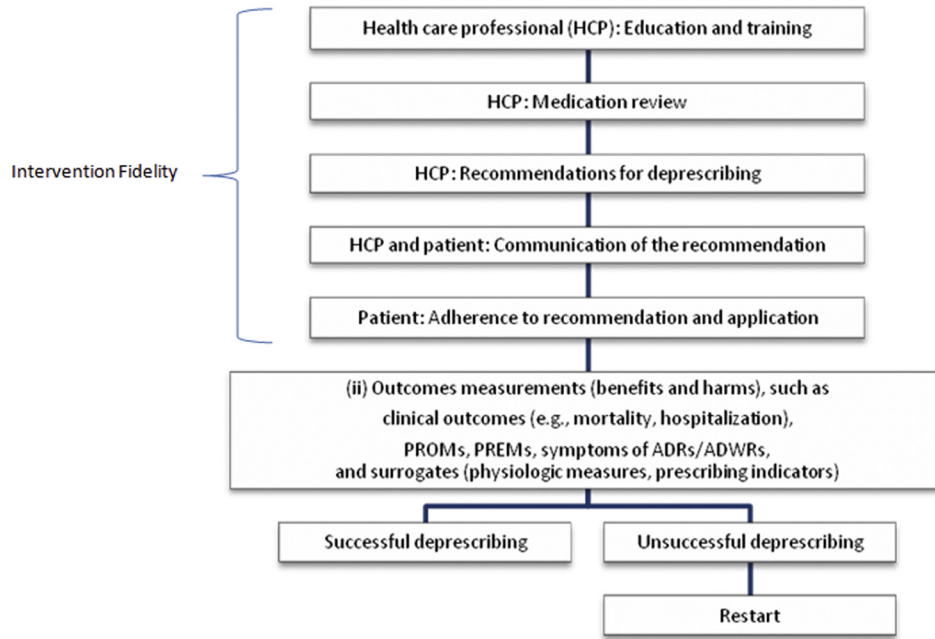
Intervention Fidelity

Health care professional (HCP): Education and training

HCP: Medication review

HCP: Recommendations for deprescribing

HCP and patient: Communication of the recommendation

Patient: Adherence to recommendation and application

(ii) Outcomes measurements (benefits and harms), such as clinical outcomes (e.g., mortality, hospitalization), PROMs, PREMs, symptoms of ADRs/ADWRs, and surrogates (physiologic measures, prescribing indicators)

Successful deprescribing

Unsuccessful deprescribing

Restart